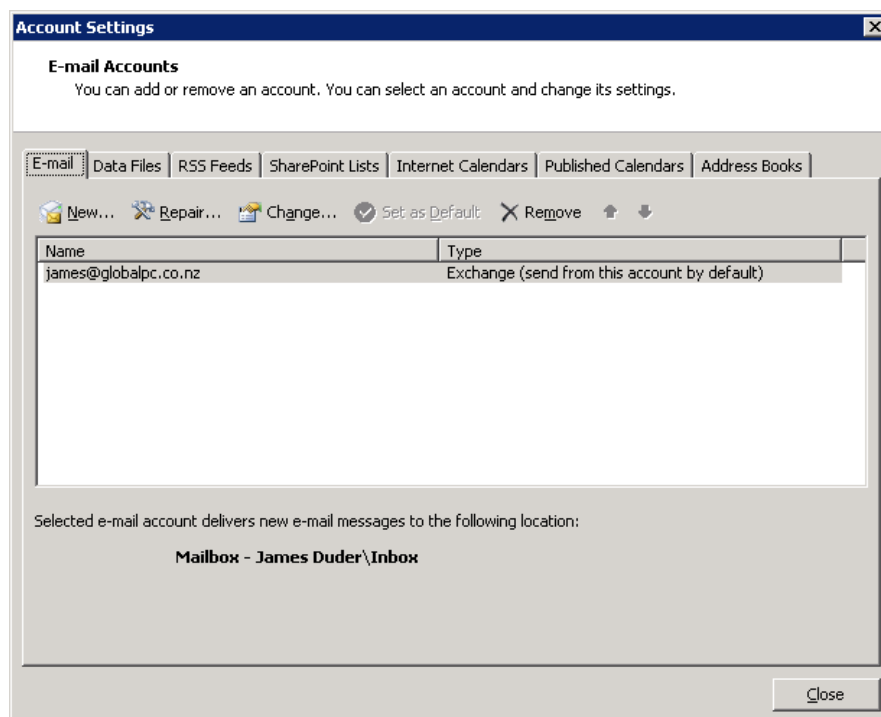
Account Settings

E-mail Accounts
You can add or remove an account. You can select an account and change its settings.

E-mail | Data Files | RSS Feeds | SharePoint Lists | Internet Calendars | Published Calendars | Address Books

New... Repair... Change... Set as Default Remove

| Name | Type |
|---|---|
| james@globalpc.co.nz | Exchange (send from this account by default) |

Selected e-mail account delivers new e-mail messages to the following location:

Mailbox - James Duder\Inbox

Close